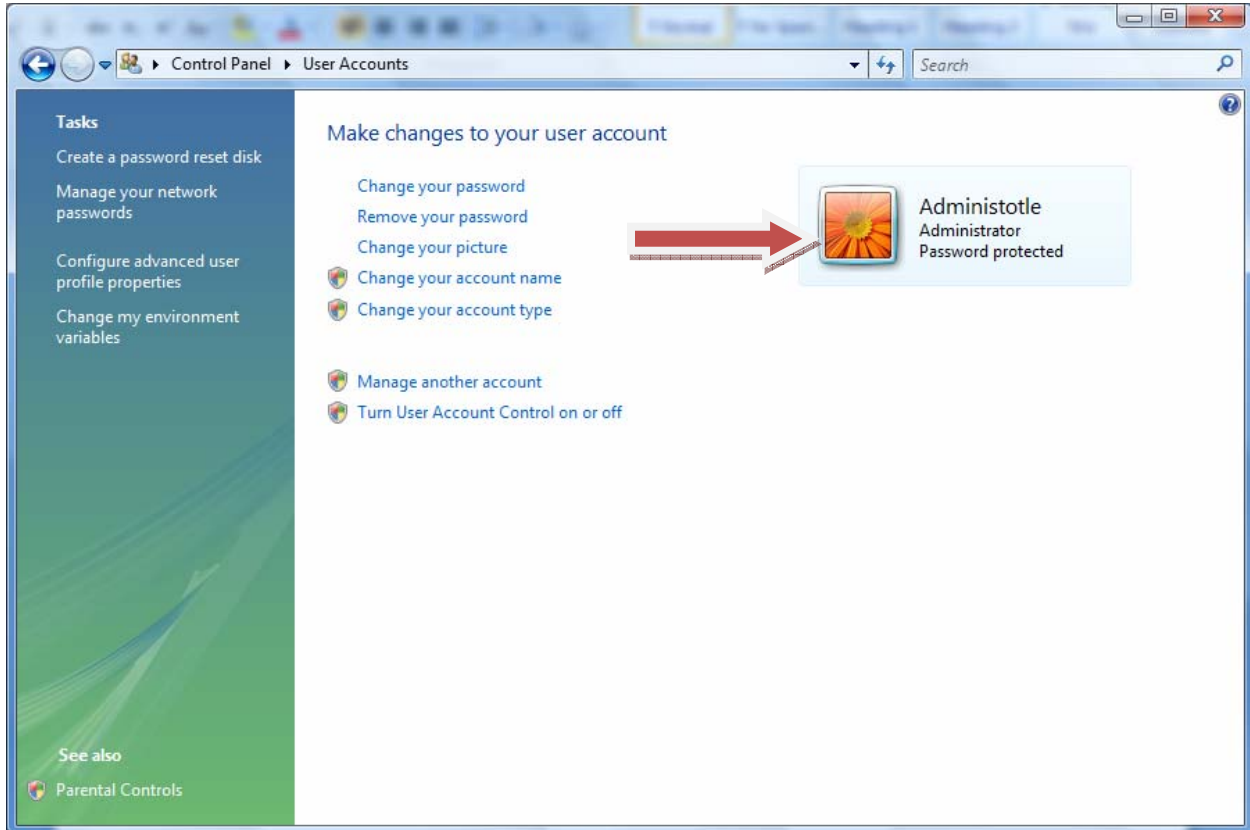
Control Panel ▸ User Accounts

Search

Tasks

Create a password reset disk

Manage your network passwords

Configure advanced user profile properties

Change my environment variables

See also

Parental Controls

Make changes to your user account

Change your password

Remove your password

Change your picture

Change your account name

Change your account type

Manage another account

Turn User Account Control on or off

Administotle
Administrator
Password protected